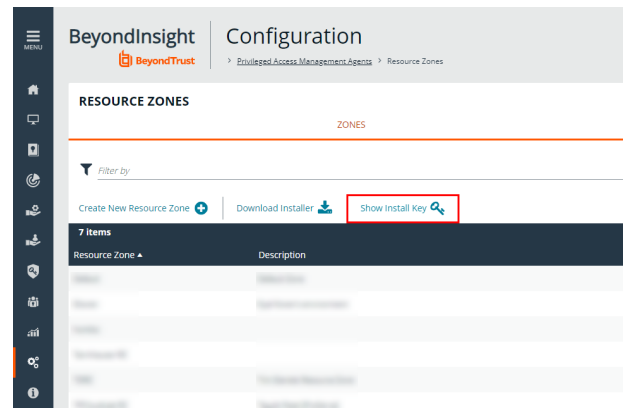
MENU

BeyondInsight
BeyondTrust

Configuration
> Privileged Access Management Agents > Resource Zones

RESOURCE ZONES

ZONES

Filter by

Create New Resource Zone
Download Installer
Show Install Key

7 items

| Resource Zone ▲ | Description |
|---|---|
| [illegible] | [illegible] |
| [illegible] | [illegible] |
| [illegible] | |
| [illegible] | |
| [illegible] | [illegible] |
| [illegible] | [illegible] |